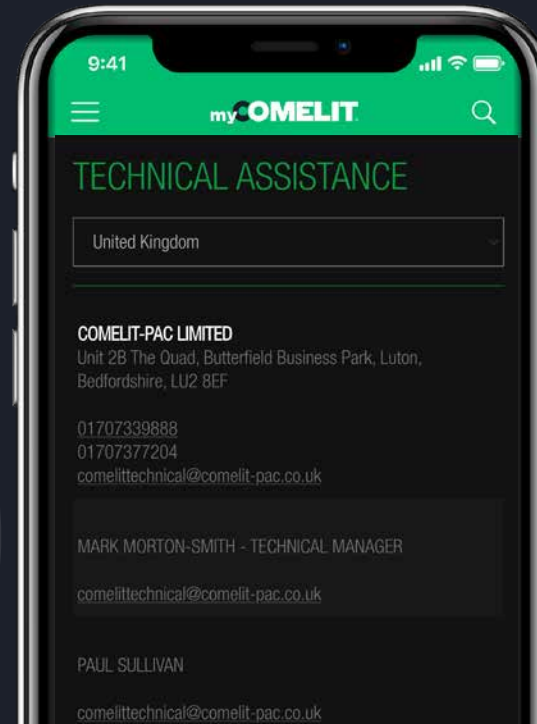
9:41

myCOMELIT

TECHNICAL ASSISTANCE

United Kingdom

COMELIT-PAC LIMITED
Unit 2B The Quad, Butterfield Business Park, Luton, Bedfordshire, LU2 8EF

01707339888
01707377204
comelittechnical@comelit-pac.co.uk

MARK MORTON-SMITH - TECHNICAL MANAGER

comelittechnical@comelit-pac.co.uk

PAUL SULLIVAN

comelittechnical@comelit-pac.co.uk